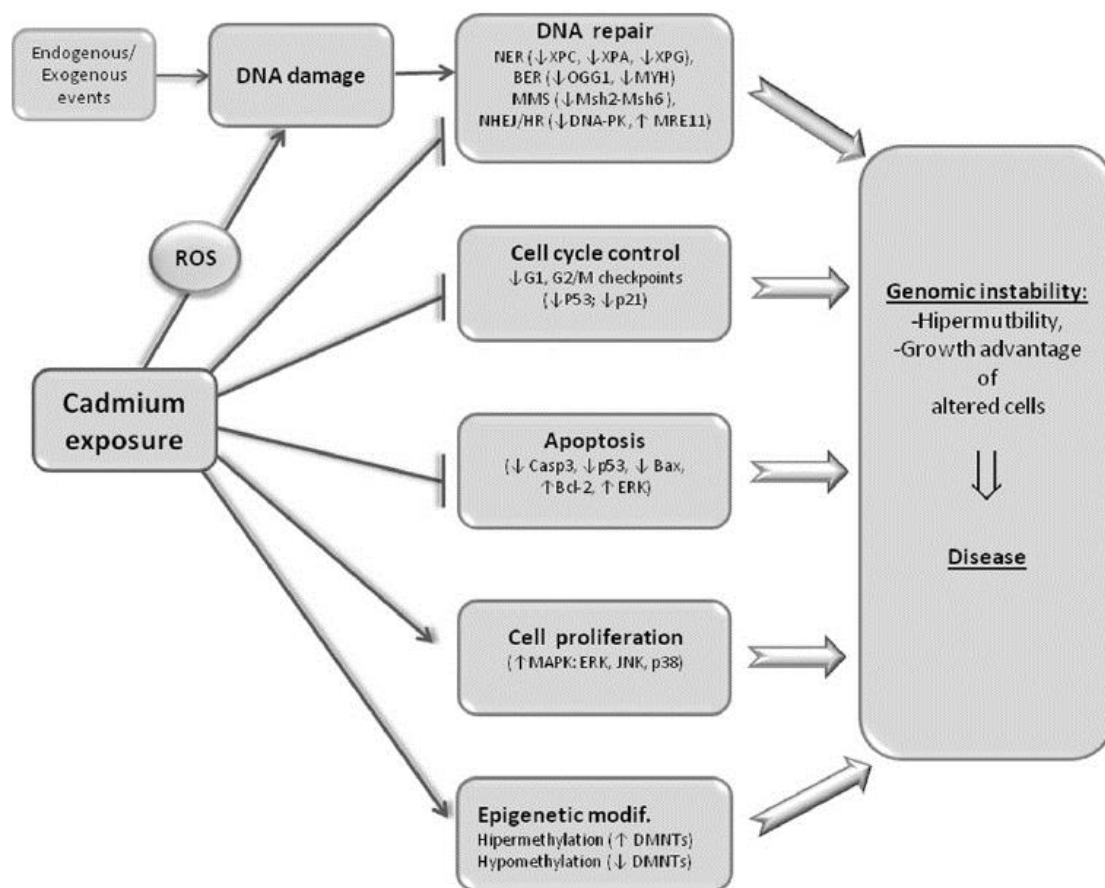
Endogenous/ Exogenous events

DNA damage

DNA repair
NER (↓XPC, ↓XPA, ↓XPG), BER (↓OGG1, ↓MYH) MMS (↓Msh2-Msh6), NHEJ/HR (↓DNA-PK, ↑ MRE11)

ROS

Cell cycle control
↓G1, G2/M checkpoints (↓P53; ↓p21)

Cadmium exposure

Apoptosis
(↓ Casp3, ↓p53, ↓ Bax, ↑Bcl-2, ↑ ERK)

Cell proliferation
(↑MAPK: ERK, JNK, p38)

Epigenetic modif.
Hipermethylation (↑ DMNTs)
Hypomethylation (↓ DMNTs)

Genomic instability:
-Hipermutbility,
-Growth advantage of altered cells

⇓

Disease